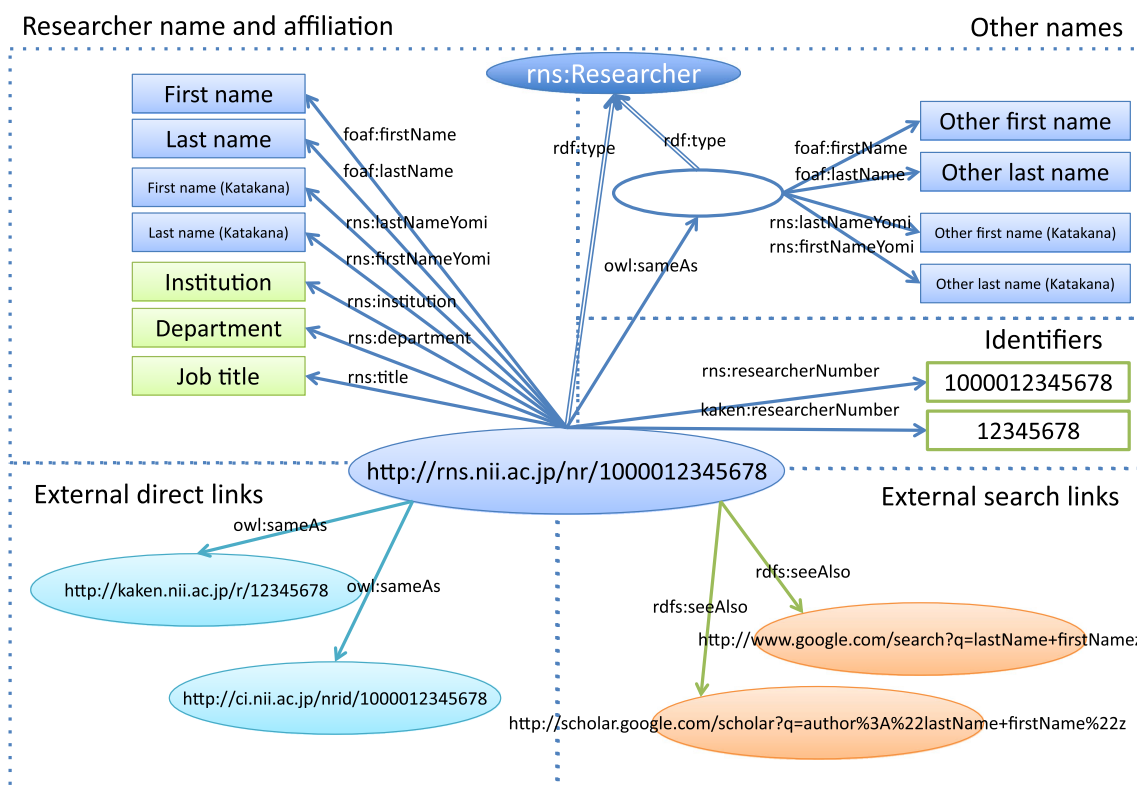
Researcher name and affiliation

Other names

rns:Researcher

First name

Last name

First name (Katakana)

Last name (Katakana)

Institution

Department

Job title

foaf:firstName

foaf:lastName

rns:lastNameYomi

rns:firstNameYomi

rns:institution

rns:department

rns:title

rdf:type

rdf:type

owl:sameAs

foaf:firstName

foaf:lastName

rns:lastNameYomi

rns:firstNameYomi

Other first name

Other last name

Other first name (Katakana)

Other last name (Katakana)

Identifiers

rns:researcherNumber

kaken:researcherNumber

1000012345678

12345678

http://rns.nii.ac.jp/nr/1000012345678

External direct links

owl:sameAs

owl:sameAs

http://kaken.nii.ac.jp/r/12345678

http://ci.nii.ac.jp/nrid/1000012345678

External search links

rdfs:seeAlso

rdfs:seeAlso

http://www.google.com/search?q=lastName+firstNamez

http://scholar.google.com/scholar?q=author%3A%22lastName+firstName%22z